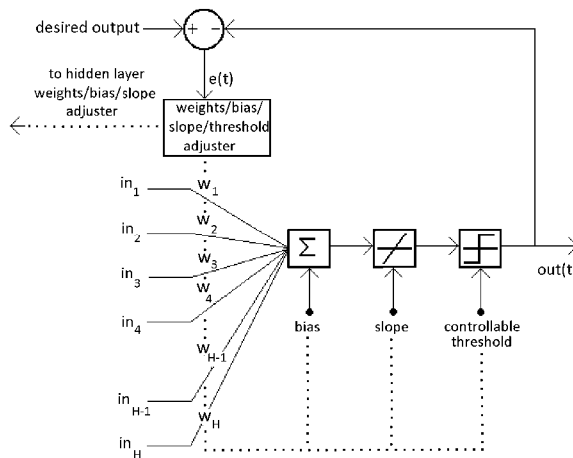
desired output

+ −

e(t)

to hidden layer weights/bias/slope adjuster

weights/bias/slope/threshold adjuster

$in_1$

$w_1$

$w_2$

$in_2$

$w_3$

$in_3$

$w_4$

$in_4$

$w_{H-1}$

$in_{H-1}$

$w_H$

$in_H$

Σ

bias

slope

controllable threshold

out(t